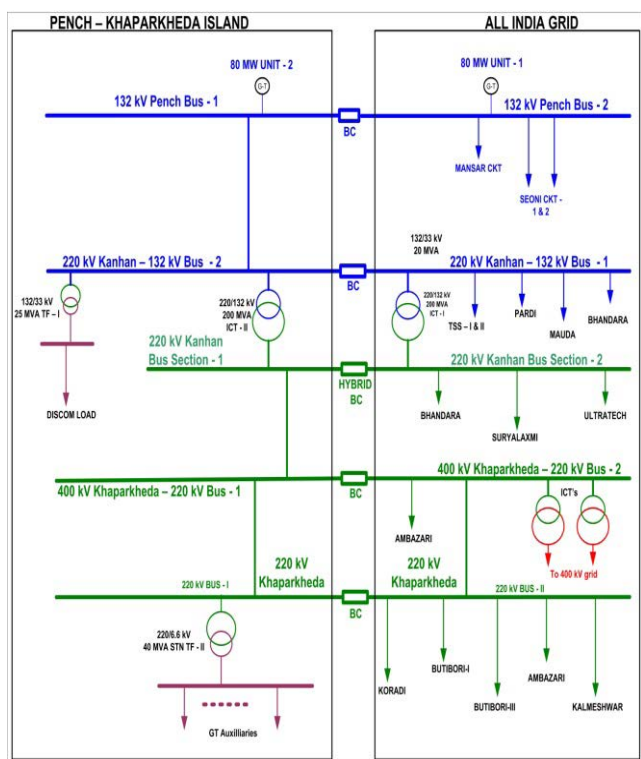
PENCH – KHAPARKHEDA ISLAND

ALL INDIA GRID

80 MW UNIT - 2

G-T

80 MW UNIT - 1

G-T

132 kV Pench Bus - 1

BC

132 kV Pench Bus - 2

MANSAR CKT

SEONI CKT - 1 & 2

132/33 kV 20 MVA

220 kV Kanhan – 132 kV Bus - 2

BC

220 kV Kanhan – 132 kV Bus - 1

132/33 kV 25 MVA TF – I

220/132 kV 200 MVA ICT - II

220/132 kV 200 MVA ICT - I

TSS – I & II

PARDI

MAUDA

BHANDARA

220 kV Kanhan Bus Section - 1

HYBRID BC

220 kV Kanhan Bus Section - 2

DISCOM LOAD

BHANDARA

SURYALAXMI

ULTRATECH

400 kV Khaparkheda – 220 kV Bus - 2

400 kV Khaparkheda – 220 kV Bus - 1

BC

ICT's

AMBAZARI

220 kV Khaparkheda

220 kV Khaparkheda

To 400 kV grid

220 kV BUS - I

BC

220 kV BUS - II

220/6.6 kV 40 MVA STN TF - II

BUTIBORI-I

AMBAZARI

KORADI

BUTIBORI-III

KALMESHWAR

GT Auxilliaries